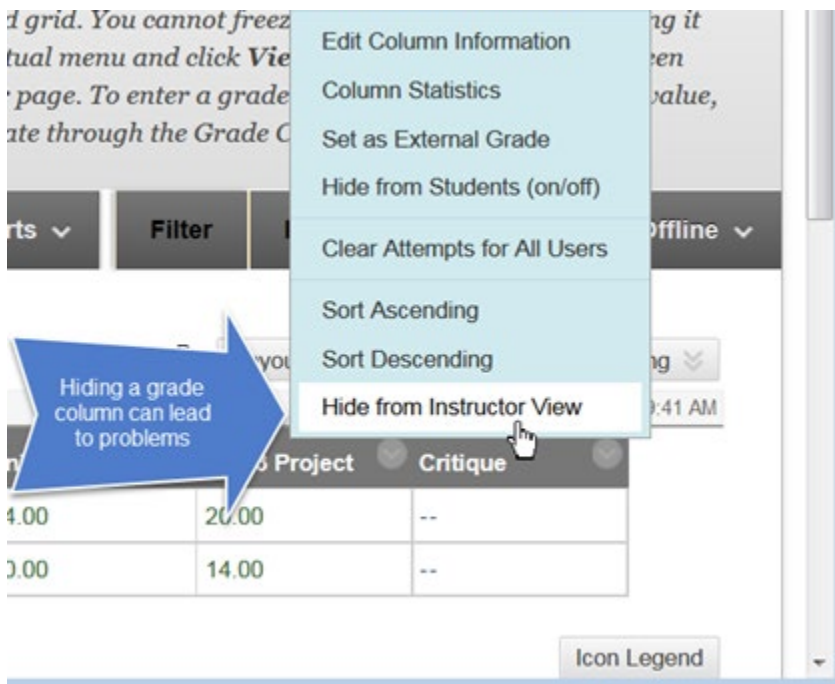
d grid. You cannot freez ng it
tual menu and click Vie een
page. To enter a grade value,
ate through the Grade C

Edit Column Information
Column Statistics
Set as External Grade
Hide from Students (on/off)
Clear Attempts for All Users
Sort Ascending
Sort Descending
Hide from Instructor View

rts
Filter
ffline

you
ng
9:41 AM

Hiding a grade column can lead to problems

Project
Critique

| 4.00 | 20.00 | -- |
|---|---|---|
| 0.00 | 14.00 | -- |

Icon Legend